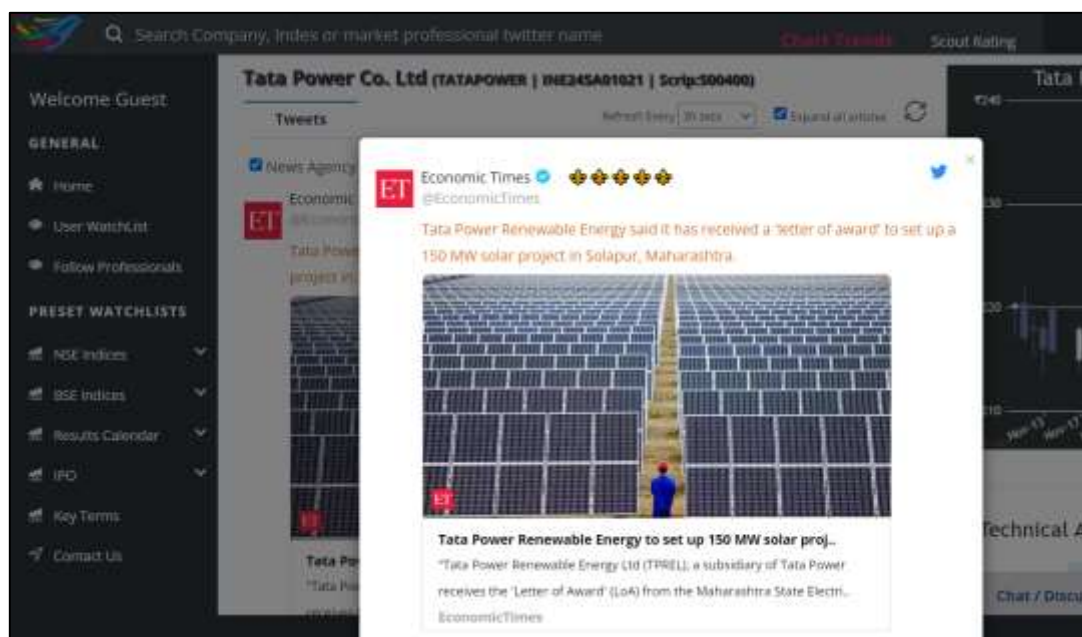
Search Company, Index or market professional twitter name

Chart Trends

Scout Rating

Welcome Guest

GENERAL

Home

User WatchList

Follow Professionals

PRESET WATCHLISTS

NSE Indices

BSE Indices

Results Calendar

IPO

Key Terms

Contact Us

Tata Power Co. Ltd (TATAPOWER | INE245A01021 | Scrip:500400)

Tweets

Refresh Every 30 secs

Expand all articles

News Agency

Economic

Tata Power

project in

Tata Po

"Tata Po

Tata

₹240

230

220

210

Technical A

Chat / Discu

ET

Economic Times

@EconomicTimes

Tata Power Renewable Energy said it has received a 'letter of award' to set up a 150 MW solar project in Solapur, Maharashtra.

ET

Tata Power Renewable Energy to set up 150 MW solar proj..

"Tata Power Renewable Energy Ltd (TPREL), a subsidiary of Tata Power receives the 'Letter of Award' (LoA) from the Maharashtra State Electri..

EconomicTimes